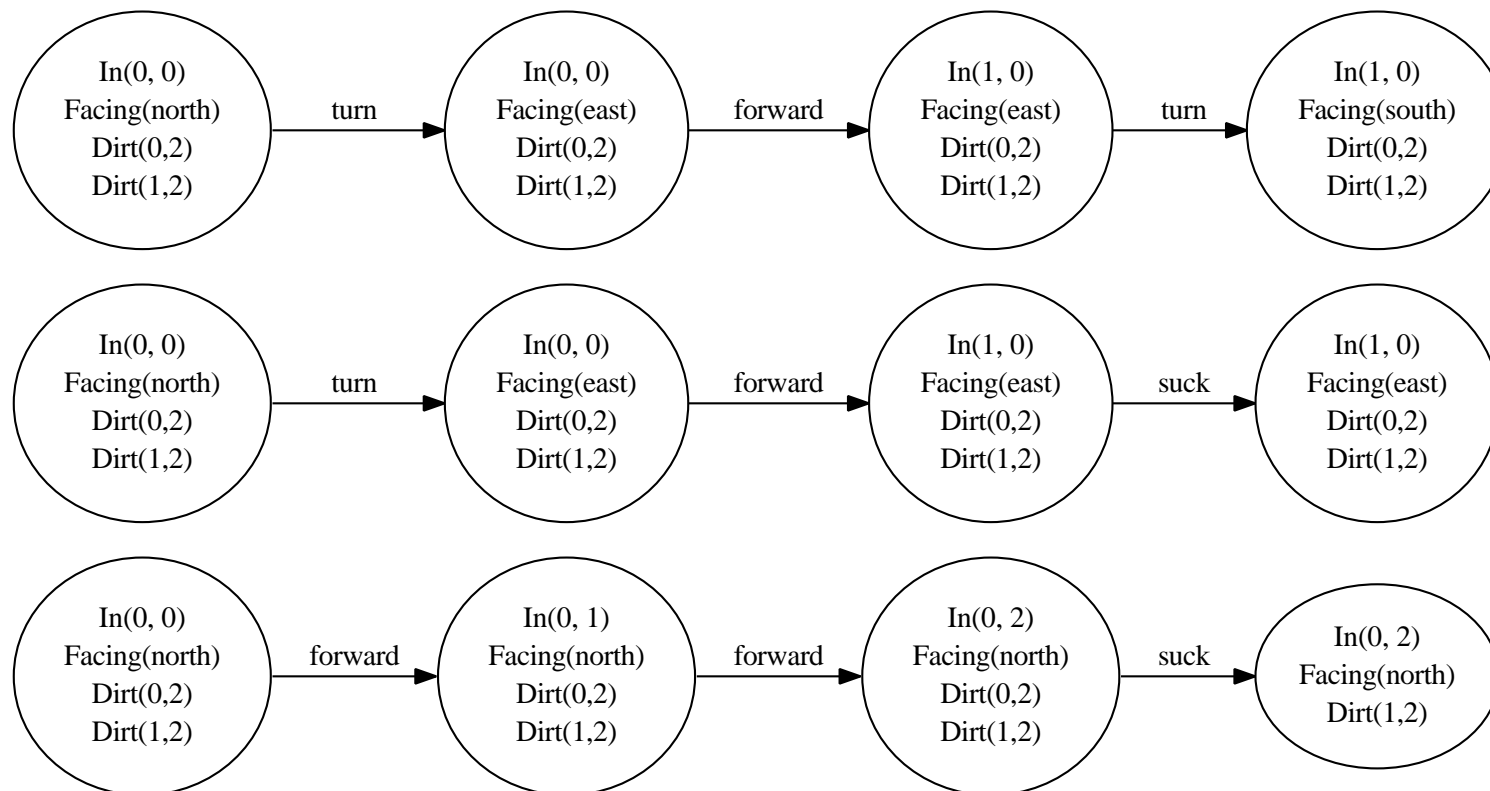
In(0, 0)
Facing(north)
Dirt(0,2)
Dirt(1,2)

turn

In(0, 0)
Facing(east)
Dirt(0,2)
Dirt(1,2)

forward

In(1, 0)
Facing(east)
Dirt(0,2)
Dirt(1,2)

turn

In(1, 0)
Facing(south)
Dirt(0,2)
Dirt(1,2)

In(0, 0)
Facing(north)
Dirt(0,2)
Dirt(1,2)

turn

In(0, 0)
Facing(east)
Dirt(0,2)
Dirt(1,2)

forward

In(1, 0)
Facing(east)
Dirt(0,2)
Dirt(1,2)

suck

In(1, 0)
Facing(east)
Dirt(0,2)
Dirt(1,2)

In(0, 0)
Facing(north)
Dirt(0,2)
Dirt(1,2)

forward

In(0, 1)
Facing(north)
Dirt(0,2)
Dirt(1,2)

forward

In(0, 2)
Facing(north)
Dirt(0,2)
Dirt(1,2)

suck

In(0, 2)
Facing(north)
Dirt(1,2)